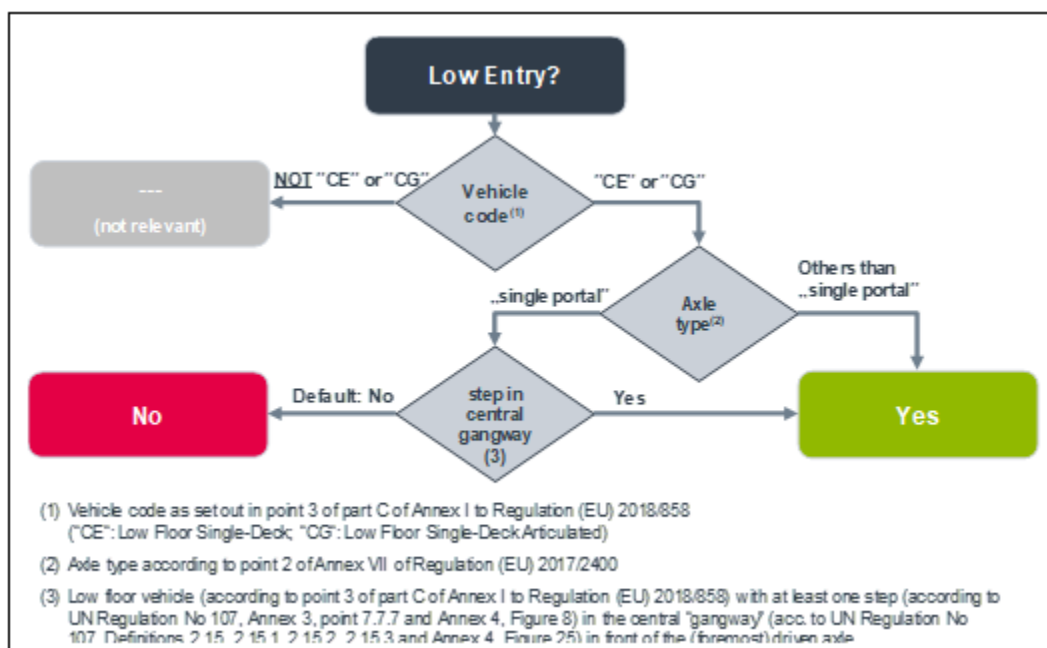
Low Entry?

NOT "CE" or "CG"

---
(not relevant)

Vehicle code$^{(1)}$

"CE" or "CG"

„single portal"

Axle type$^{(2)}$

Others than „single portal"

No

Default: No

step in central gangway (3)

Yes

Yes

(1) Vehicle code as set out in point 3 of part C of Annex I to Regulation (EU) 2018/858 ("CE": Low Floor Single-Deck; "CG": Low Floor Single-Deck Articulated)

(2) Axle type according to point 2 of Annex VII of Regulation (EU) 2017/2400

(3) Low floor vehicle (according to point 3 of part C of Annex I to Regulation (EU) 2018/858) with at least one step (according to UN Regulation No 107, Annex 3, point 7.7.7 and Annex 4, Figure 8) in the central "gangway" (acc. to UN Regulation No 107, Definitions 2.15, 2.15.1, 2.15.2, 2.15.3 and Annex 4, Figure 25) in front of the (foremost) driven axle